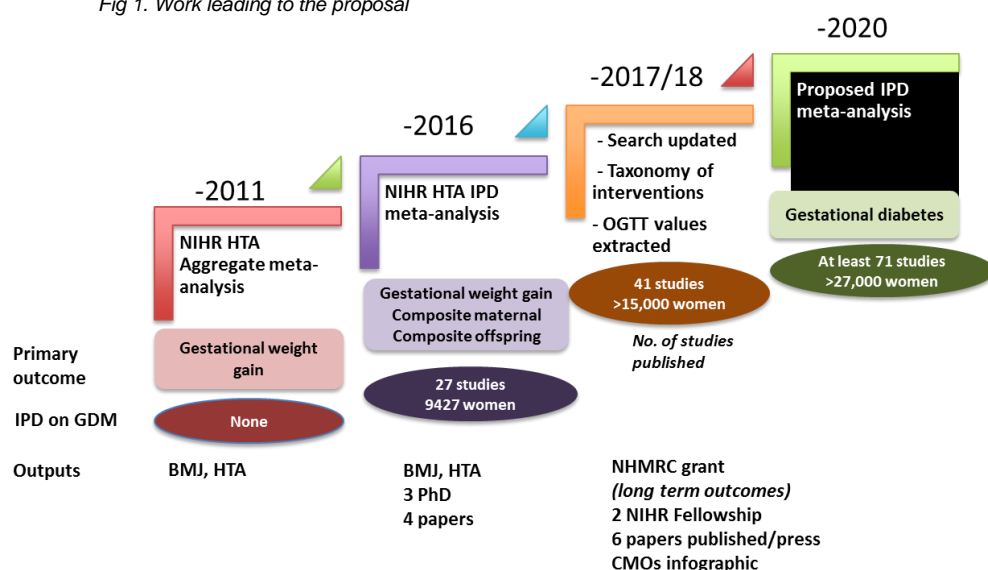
Fig 1. Work leading to the proposal

-2020

Proposed IPD meta-analysis

Gestational diabetes

At least 71 studies >27,000 women

-2017/18

- Search updated
- Taxonomy of interventions
- OGTT values extracted

41 studies >15,000 women

No. of studies published

-2016

NIHR HTA IPD meta-analysis

Gestational weight gain Composite maternal Composite offspring

27 studies 9427 women

-2011

NIHR HTA Aggregate meta-analysis

Gestational weight gain

None

Primary outcome

IPD on GDM

Outputs

BMJ, HTA

BMJ, HTA
3 PhD
4 papers

NHMRC grant
(long term outcomes)
2 NIHR Fellowship
6 papers published/press
CMOs infographic